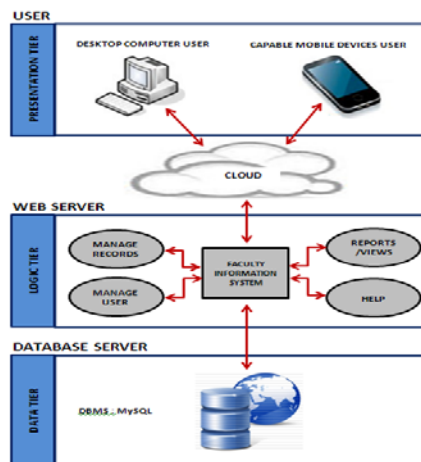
USER

PRESENTATION TIER

DESKTOP COMPUTER USER

CAPABLE MOBILE DEVICES USER

CLOUD

WEB SERVER

LOGIC TIER

MANAGE RECORDS

MANAGE USER

FACULTY INFORMATION SYSTEM

REPORTS /VIEWS

HELP

DATABASE SERVER

DATA TIER

DBMS : MySQL